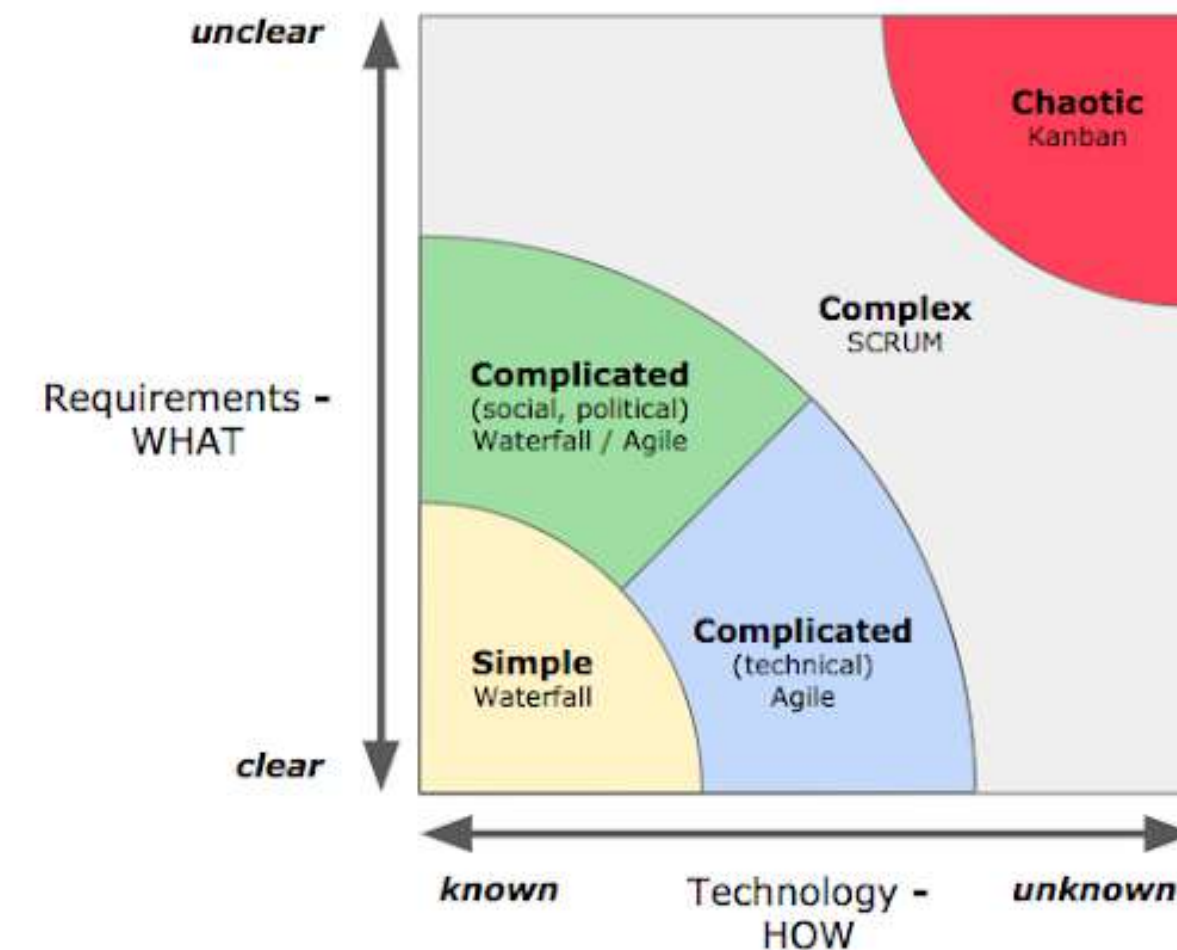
unclear

Requirements - WHAT

clear

Chaotic
Kanban

Complex
SCRUM

Complicated
(social, political)
Waterfall / Agile

Complicated
(technical)
Agile

Simple
Waterfall

known

Technology - HOW

unknown